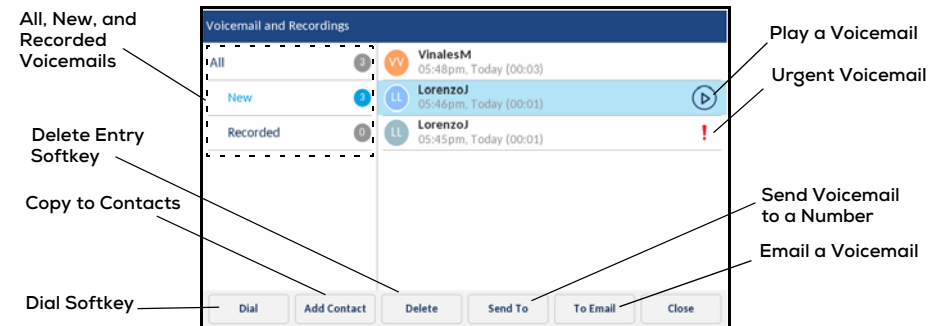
All, New, and Recorded Voicemails

Voicemail and Recordings

All 3

New 3

Recorded 0

VV VinalesM 05:48pm, Today (00:03)

LL LorenzoJ 05:46pm, Today (00:01)

LL LorenzoJ 05:45pm, Today (00:01)

!

Play a Voicemail

Urgent Voicemail

Delete Entry Softkey

Copy to Contacts

Send Voicemail to a Number

Email a Voicemail

Dial Softkey

Dial | Add Contact | Delete | Send To | To Email | Close